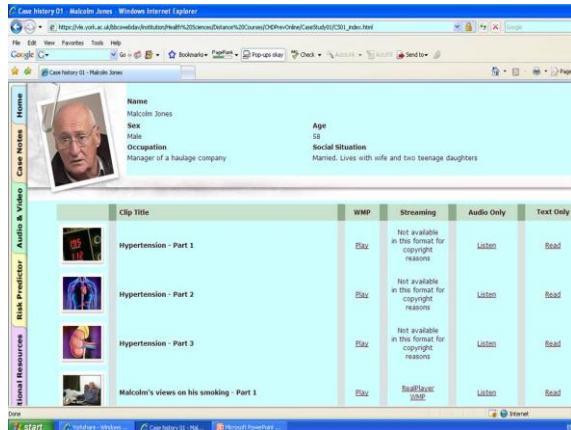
Case history 01 - Malcolm Jones - Windows Internet Explorer

https://vle.york.ac.uk/bbcswebdav/institution/Health%20Sciences/Distance%20Courses/CHDPrevOnline/CaseStudy01/CS01_index.html

Google

File Edit View Favorites Tools Help

Google G- Go Bookmarks PageRank Pop-ups okay Check AutoLink AutoFill Send to

Case history 01 - Malcolm Jones

Page

Home

Case Notes

Audio & Video

Risk Predictor

tional Resources

Name
Malcolm Jones

Sex
Male

Age
58

Occupation
Manager of a haulage company

Social Situation
Married. Lives with wife and two teenage daughters

| | Clip Title | WMP | Streaming | Audio Only | Text Only |
|---|---|---|---|---|---|
| | Hypertension - Part 1 | Play | Not available in this format for copyright reasons | Listen | Read |
| | Hypertension - Part 2 | Play | Not available in this format for copyright reasons | Listen | Read |
| | Hypertension - Part 3 | Play | Not available in this format for copyright reasons | Listen | Read |
| | Malcolm's views on his smoking - Part 1 | Play | RealPlayer WMP | Listen | Read |

Done

Internet

start | Netshare - Windows ... | Case history 01 - Mal... | Microsoft PowerPoint ...